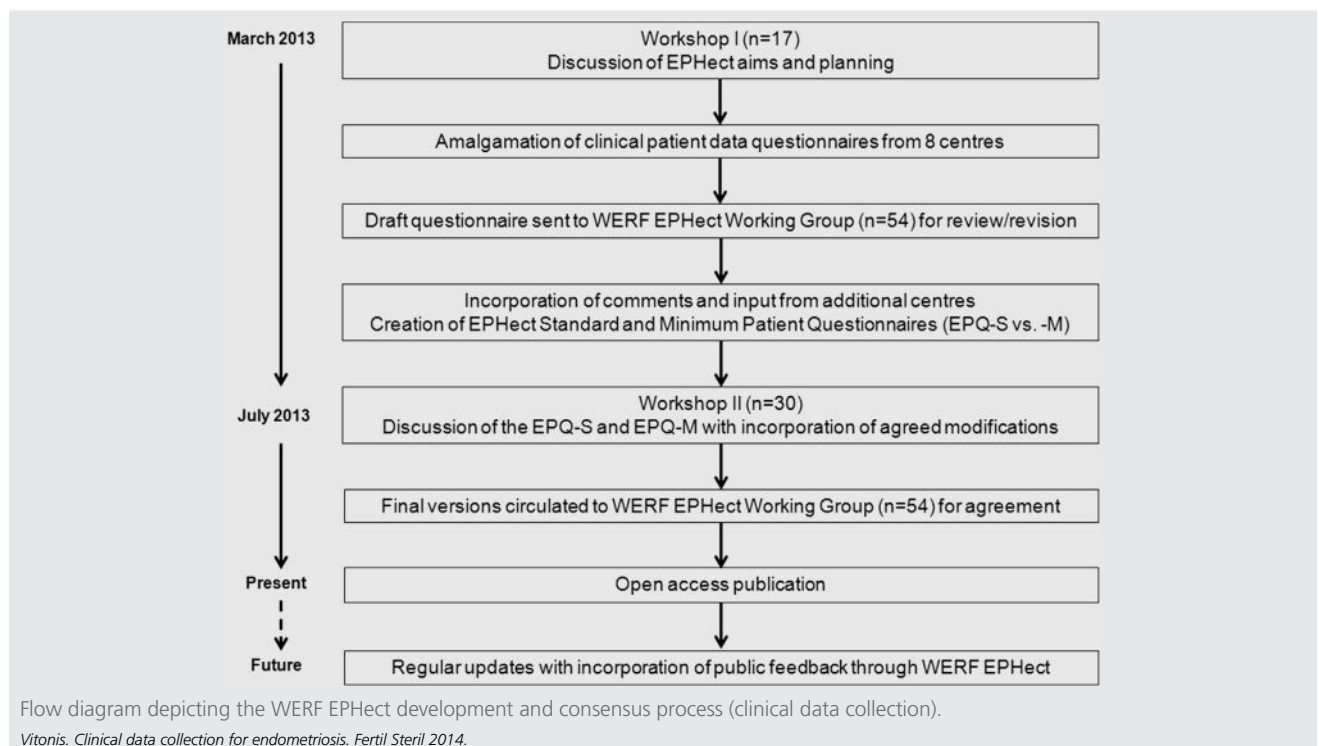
March 2013

Workshop I (n=17)
Discussion of EPHect aims and planning

Amalgamation of clinical patient data questionnaires from 8 centres

Draft questionnaire sent to WERF EPHect Working Group (n=54) for review/revision

Incorporation of comments and input from additional centres
Creation of EPHect Standard and Minimum Patient Questionnaires (EPQ-S vs. -M)

July 2013

Workshop II (n=30)
Discussion of the EPQ-S and EPQ-M with incorporation of agreed modifications

Final versions circulated to WERF EPHect Working Group (n=54) for agreement

Present

Open access publication

Future

Regular updates with incorporation of public feedback through WERF EPHect

Flow diagram depicting the WERF EPHect development and consensus process (clinical data collection).

Vitonis. Clinical data collection for endometriosis. Fertil Steril 2014.